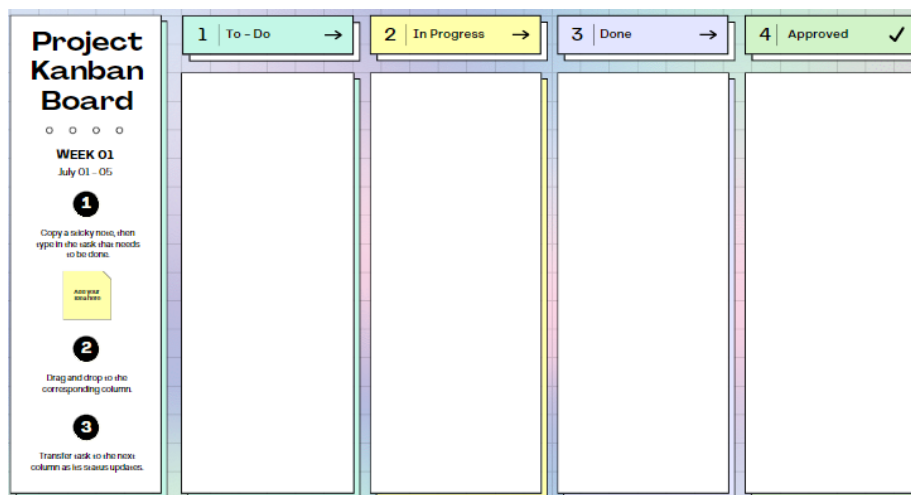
Project Kanban Board

WEEK 01
July 01 - 05

1

Copy a sticky note, then type in the task that needs to be done.

Add your idea here

2

Drag and drop to the corresponding column.

3

Transfer task to the next column as its status updates.

1 To - Do →

2 In Progress →

3 Done →

4 Approved ✓